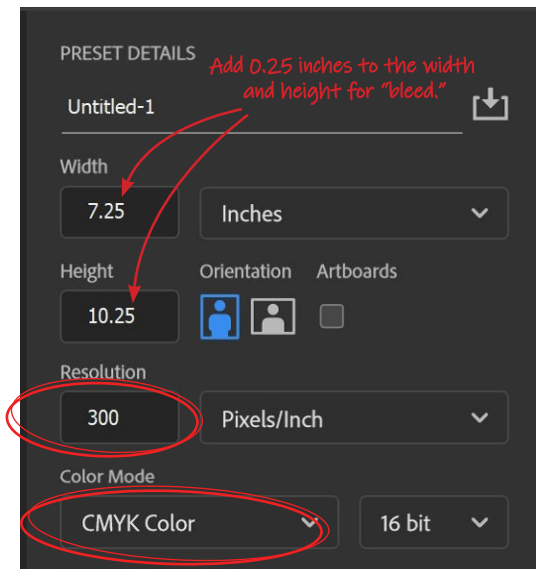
PRESET DETAILS

Add 0.25 inches to the width and height for "bleed."

Untitled-1

Width

7.25

Inches

Height

Orientation

Artboards

10.25

Resolution

300

Pixels/Inch

Color Mode

CMYK Color

16 bit